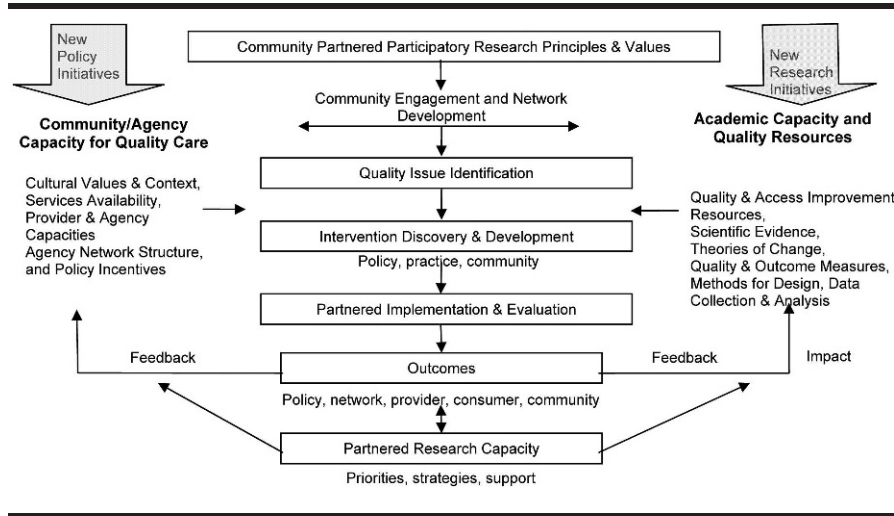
New Policy Initiatives

Community Partnered Participatory Research Principles & Values

New Research Initiatives

Community Engagement and Network Development

Community/Agency Capacity for Quality Care

Academic Capacity and Quality Resources

Quality Issue Identification

Cultural Values & Context, Services Availability, Provider & Agency Capacities
Agency Network Structure, and Policy Incentives

Quality & Access Improvement Resources, Scientific Evidence, Theories of Change, Quality & Outcome Measures, Methods for Design, Data Collection & Analysis

Intervention Discovery & Development

Policy, practice, community

Partnered Implementation & Evaluation

Feedback

Outcomes

Feedback

Impact

Policy, network, provider, consumer, community

Partnered Research Capacity

Priorities, strategies, support